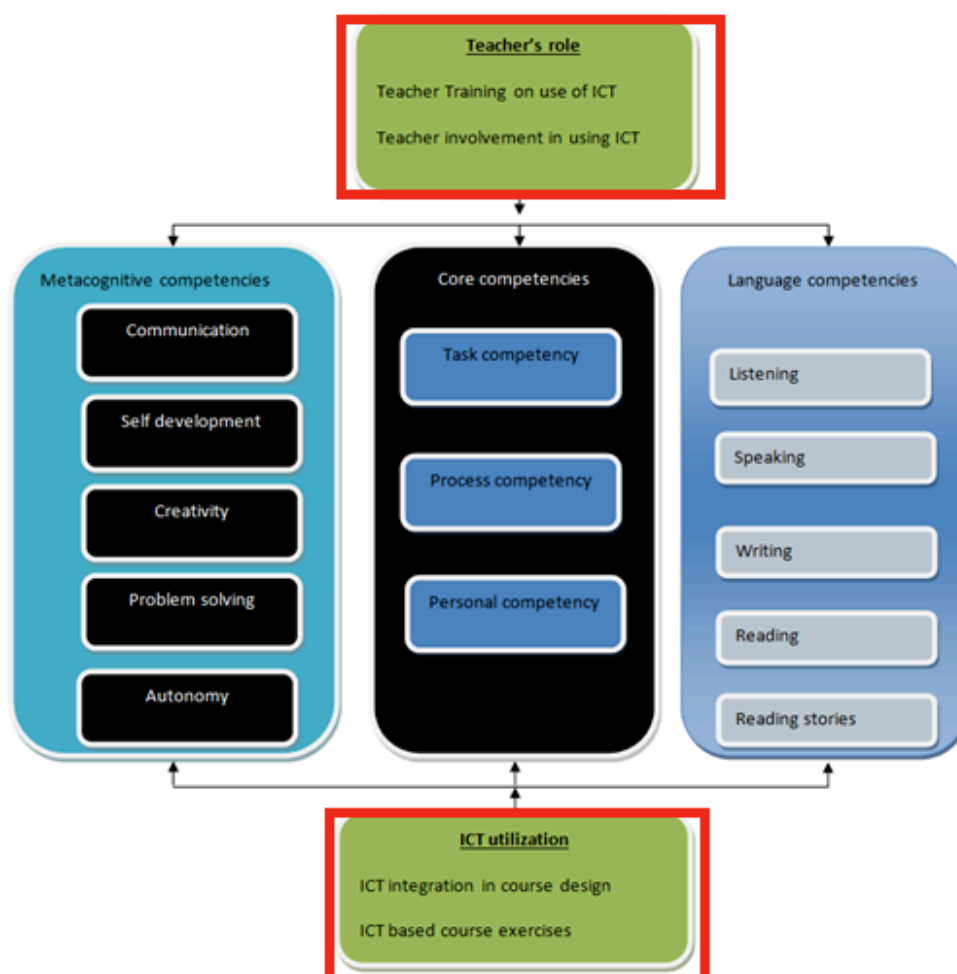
Teacher's role

Teacher Training on use of ICT

Teacher involvement in using ICT

Metacognitive competencies

Communication

Self development

Creativity

Problem solving

Autonomy

Core competencies

Task competency

Process competency

Personal competency

Language competencies

Listening

Speaking

Writing

Reading

Reading stories

ICT utilization

ICT integration in course design

ICT based course exercises